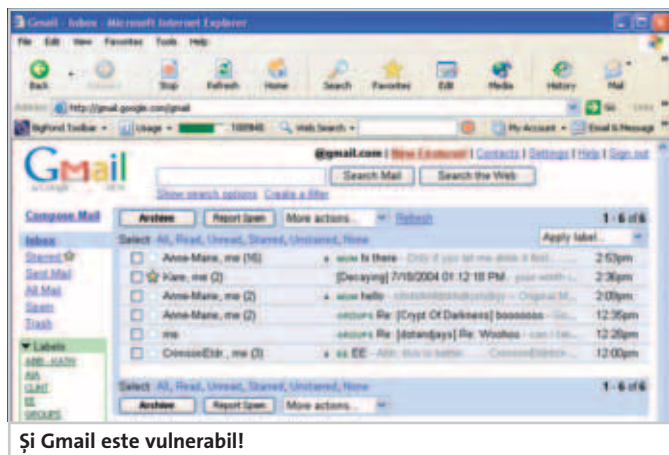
Gmail - Inbox - Microsoft Internet Explorer

File Edit View Favorites Tools Help

Back Forward Stop Refresh Home Search Favorites Edit Media History Mail

Address http://gmail.google.com/gmail Go Links

Bigfoot Toolbar Usage 100%45 Web Search My Account Email & Message

Gmail by Google BETA

@gmail.com | New Features! | Contacts | Settings | Help | Sign out

Search Mail Search the Web

Show search options Create a filter

Compose Mail

Inbox
Starred
Sent Mail
All Mail
Spam
Trash

Labels
ABBI-KATH
AIA
CLNT
EE
GROUPS

Archive Report Spam More actions... Refresh 1 - 6 of 6

Select: All, Read, Unread, Starred, Unstarred, None Apply label...

| | | | |
|---|---|---|---|
| Anne-Marie, me (16) | Is there - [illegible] | 2:53pm |
| Kare, me (2) | [Decaying] 7/18/2004 01:12:18 PM - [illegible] | 2:36pm |
| Anne-Marie, me (2) | hello - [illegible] | 2:09pm |
| Anne-Marie, me (2) | GROUPS Re: [Crypt Of Darkness] boooooo - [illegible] | 12:36pm |
| me | GROUPS Re: [dotandjays] Re: Woohoo - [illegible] | 12:20pm |
| CrimsonEldr , me (3) | EE - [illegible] | 12:00pm |

Select: All, Read, Unread, Starred, Unstarred, None 1 - 6 of 6

Archive Report Spam More actions...

Și Gmail este vulnerabil!